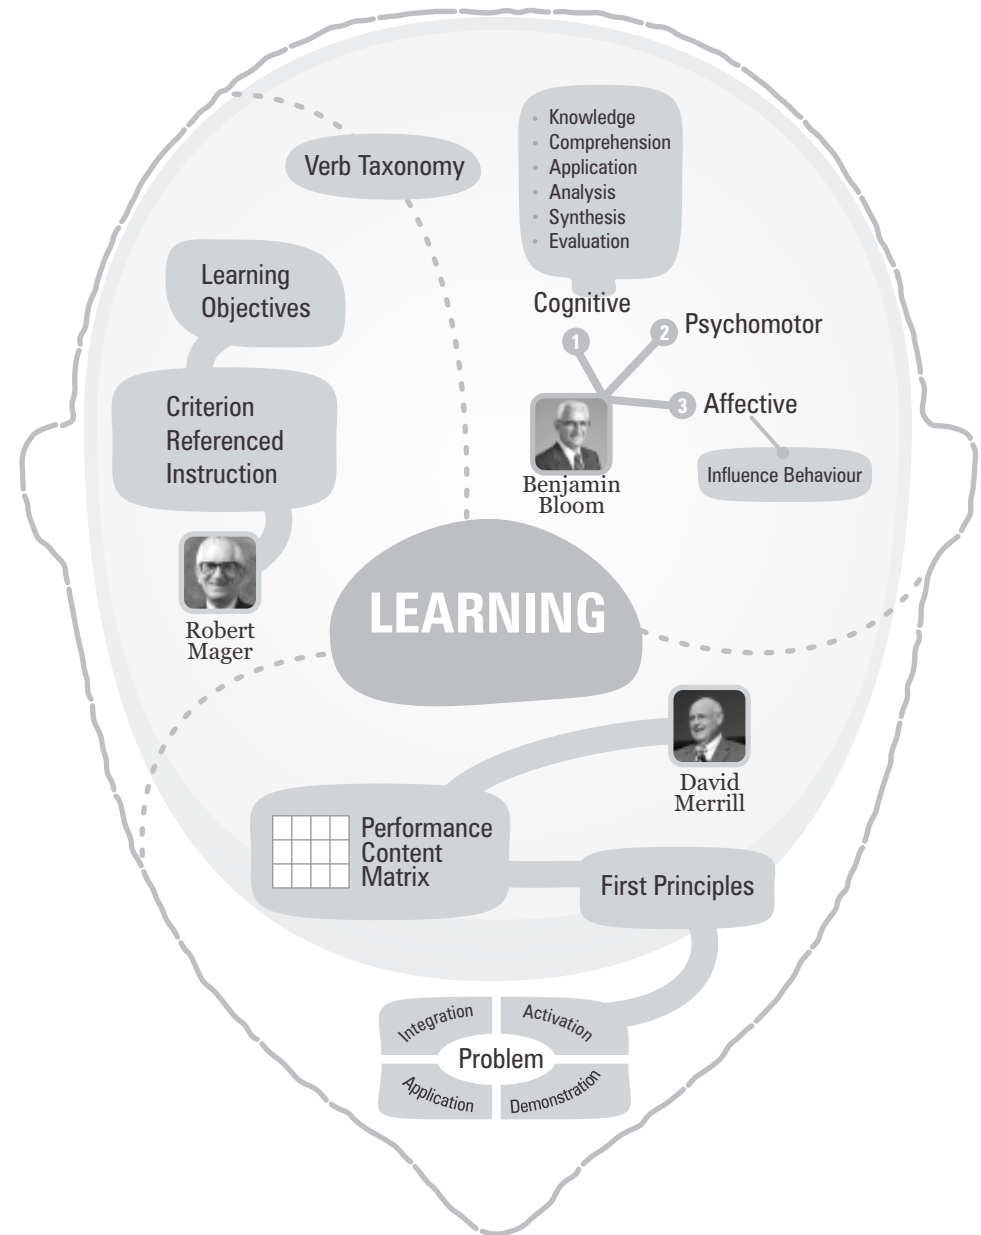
Verb Taxonomy

• Knowledge
• Comprehension
• Application
• Analysis
• Synthesis
• Evaluation

Cognitive

1

2 Psychomotor

3 Affective

Influence Behaviour

Benjamin Bloom

Learning Objectives

Criterion Referenced Instruction

Robert Mager

LEARNING

David Merrill

Performance Content Matrix

First Principles

Integration

Activation

Problem

Application

Demonstration